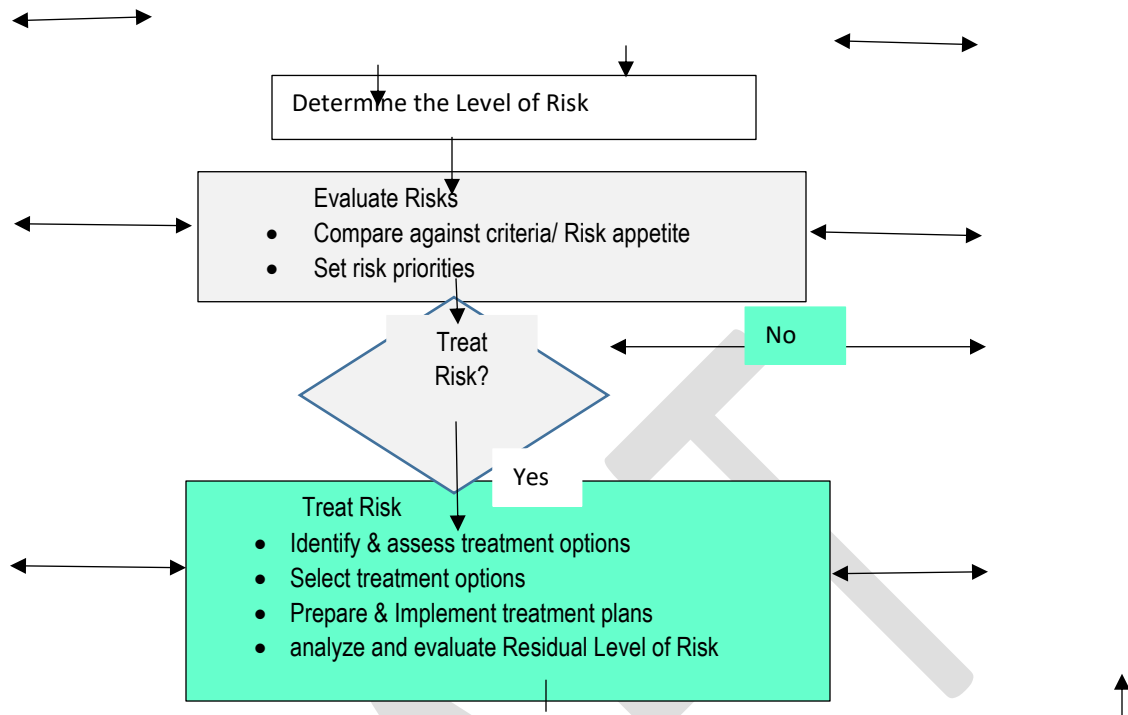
Determine the Level of Risk

Evaluate Risks

- Compare against criteria/ Risk appetite
- Set risk priorities

Treat Risk?

No

Yes

Treat Risk

- Identify & assess treatment options
- Select treatment options
- Prepare & Implement treatment plans
- analyze and evaluate Residual Level of Risk